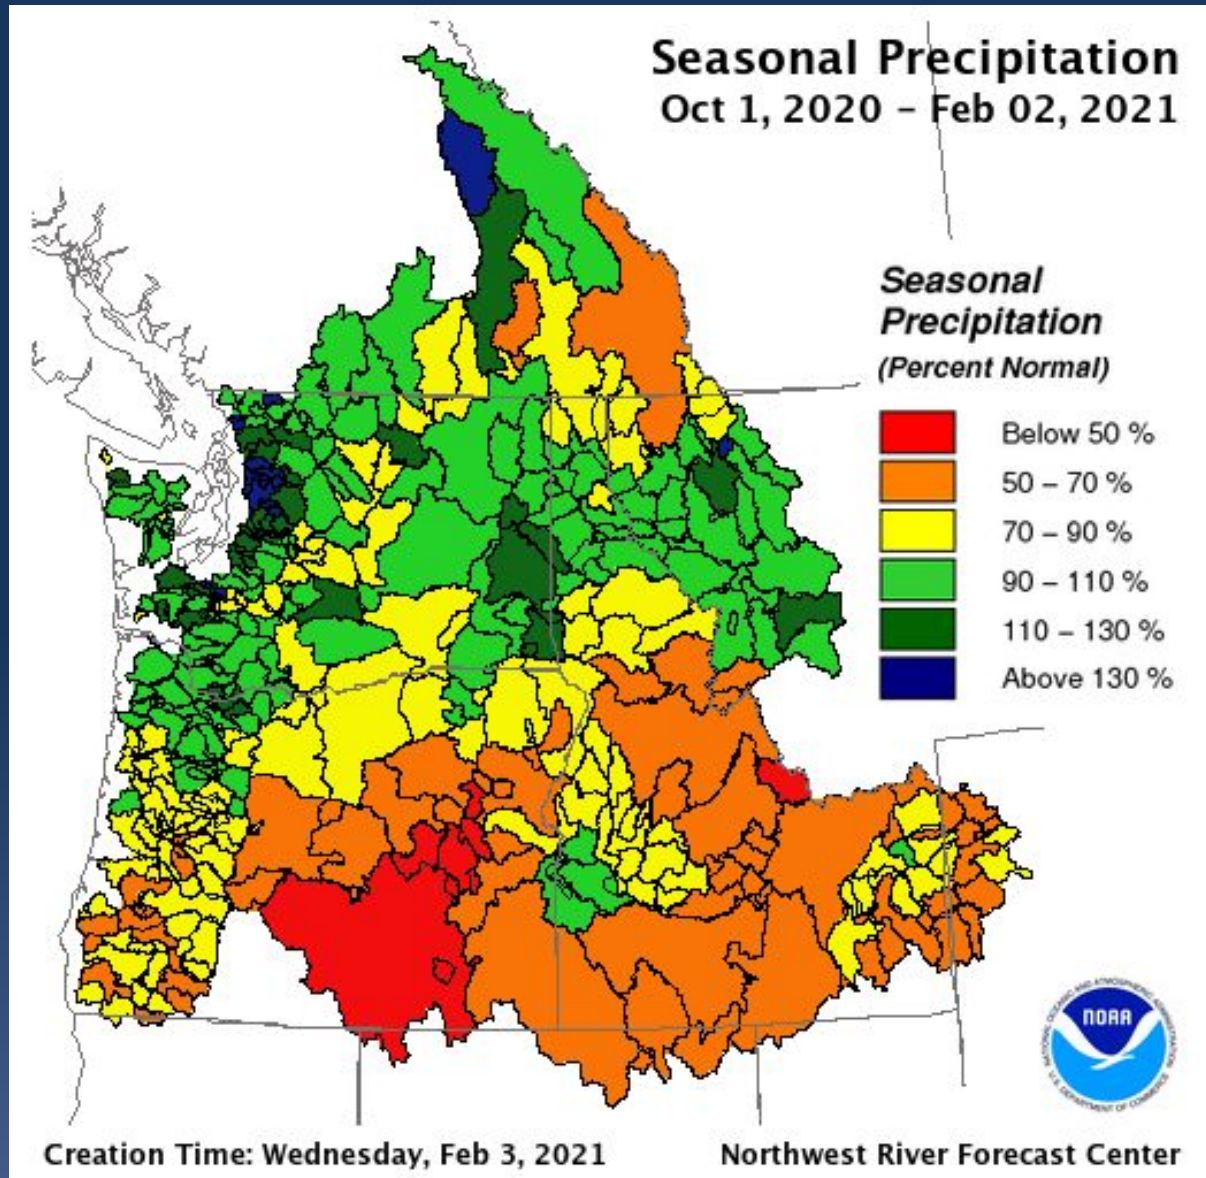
Seasonal Precipitation
Oct 1, 2020 - Feb 02, 2021

Seasonal Precipitation
(Percent Normal)

Below 50 %
50 – 70 %
70 – 90 %
90 – 110 %
110 – 130 %
Above 130 %

NOAA

Creation Time: Wednesday, Feb 3, 2021

Northwest River Forecast Center